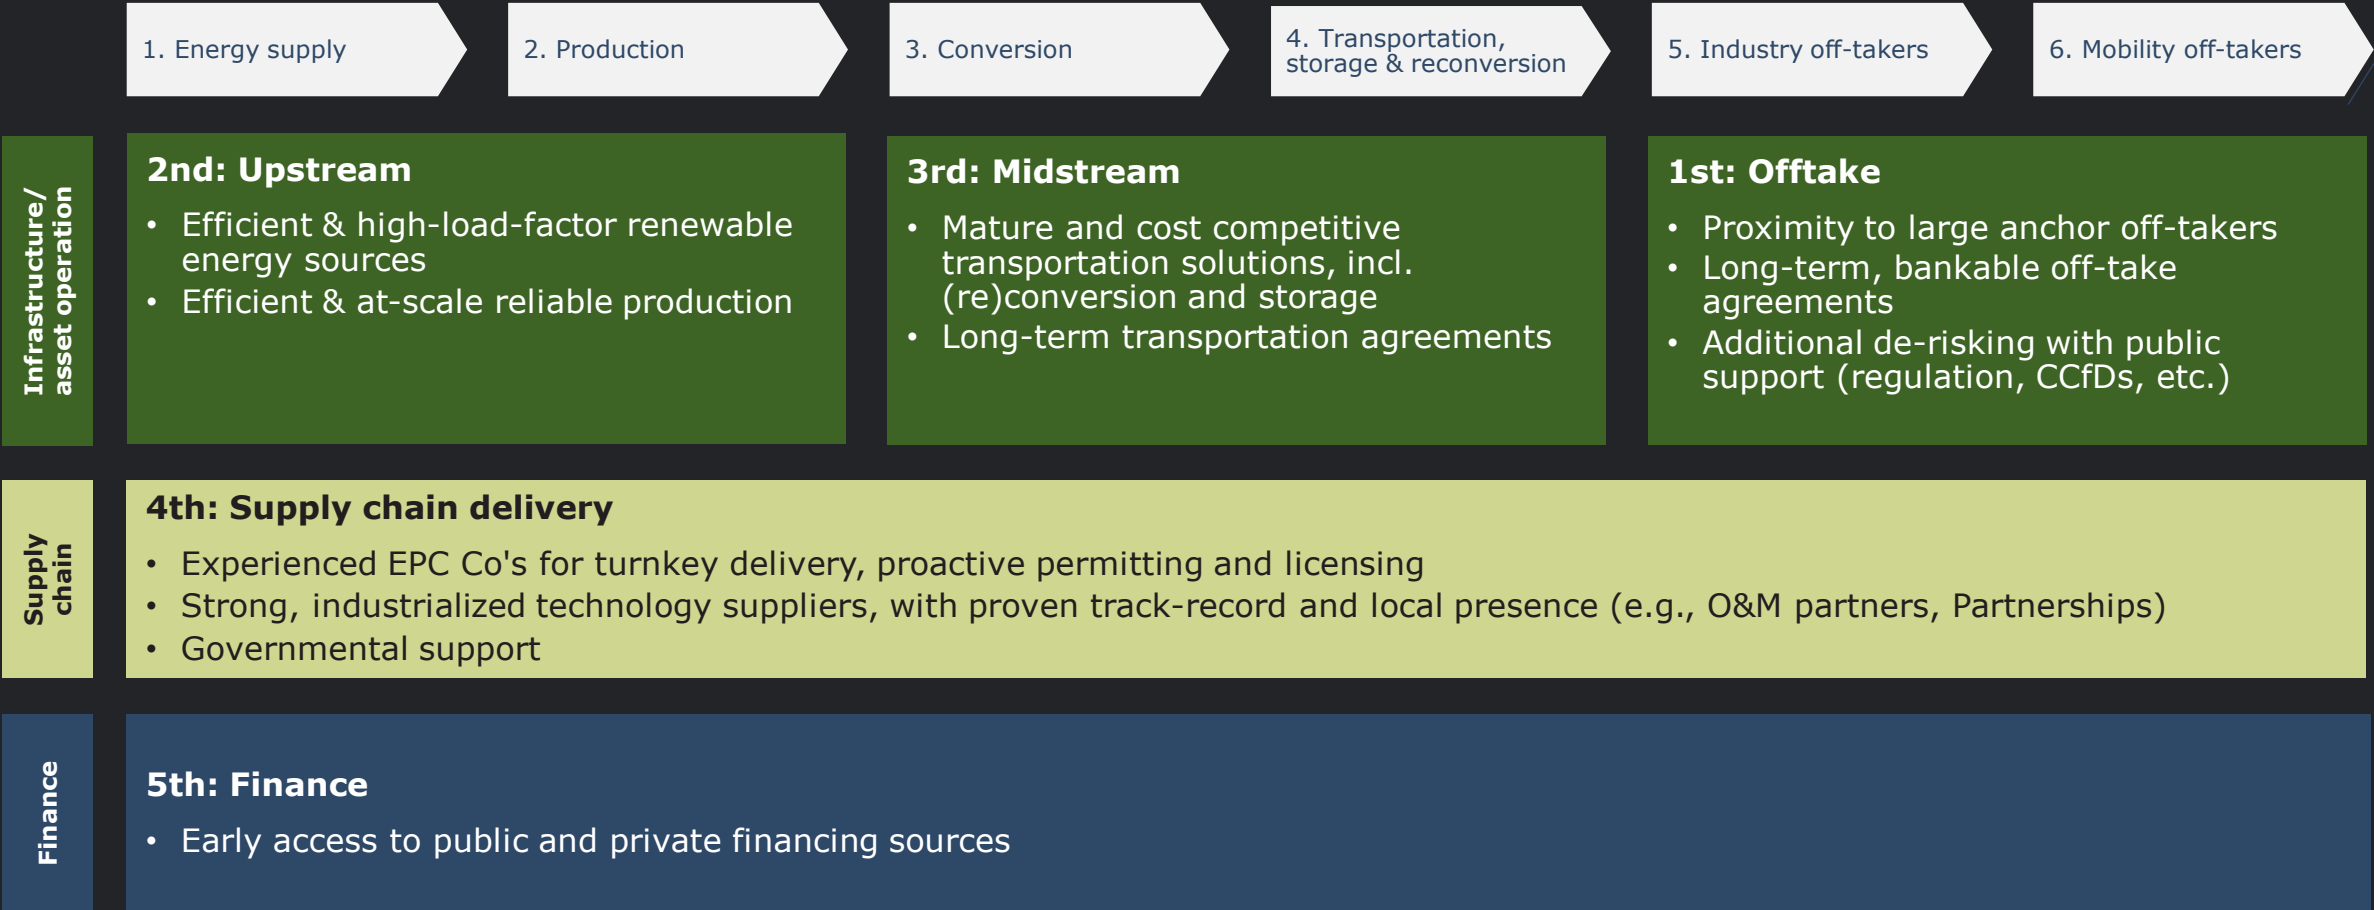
1. Energy supply

2. Production

3. Conversion

4. Transportation, storage & reconversion

5. Industry off-takers

6. Mobility off-takers

Infrastructure/ asset operation

2nd: Upstream

• Efficient & high-load-factor renewable energy sources
• Efficient & at-scale reliable production

3rd: Midstream

• Mature and cost competitive transportation solutions, incl. (re)conversion and storage
• Long-term transportation agreements

1st: Offtake

• Proximity to large anchor off-takers
• Long-term, bankable off-take agreements
• Additional de-risking with public support (regulation, CCfDs, etc.)

Supply chain

4th: Supply chain delivery

• Experienced EPC Co's for turnkey delivery, proactive permitting and licensing
• Strong, industrialized technology suppliers, with proven track-record and local presence (e.g., O&M partners, Partnerships)
• Governmental support

Finance

5th: Finance

• Early access to public and private financing sources